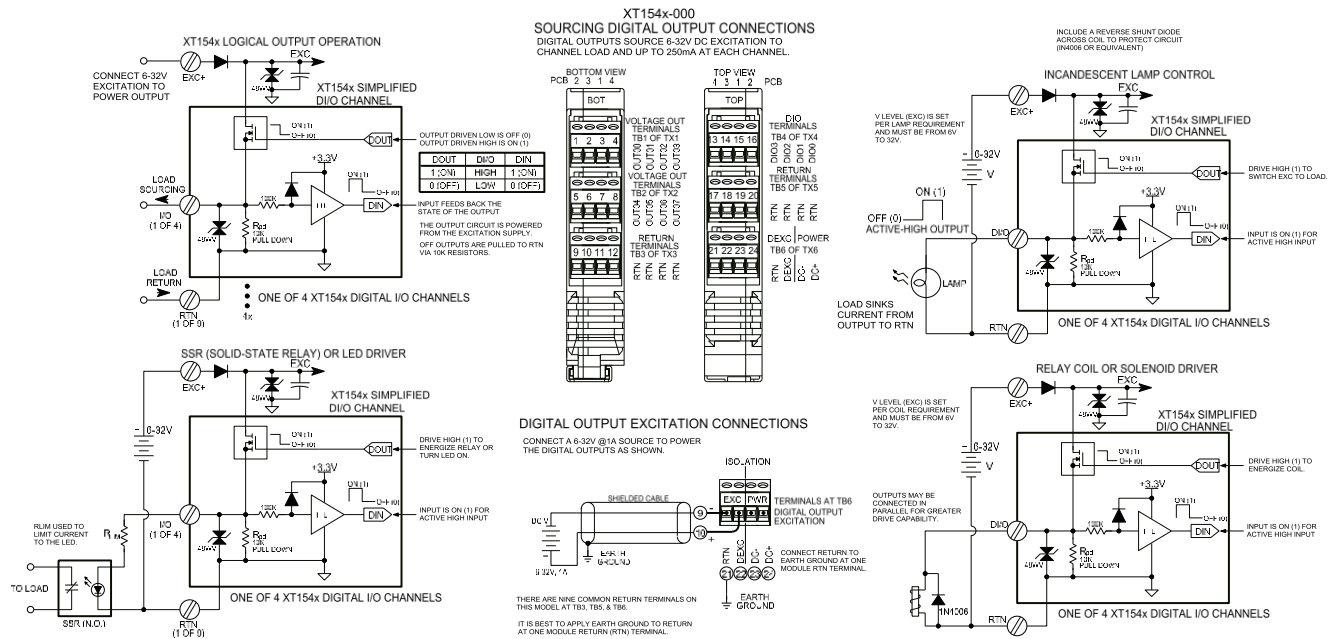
XT154x-000
SOURCING DIGITAL OUTPUT CONNECTIONS
DIGITAL OUTPUTS SOURCE 6-32V DC EXCITATION TO CHANNEL LOAD AND UP TO 250mA AT EACH CHANNEL.

XT154x LOGICAL OUTPUT OPERATION
CONNECT 6-32V EXCITATION TO POWER OUTPUT
EXC+
EXC
49mV
XT154x SIMPLIFIED DI/O CHANNEL
ON (1)
OFF (0)
DOUT
OUTPUT DRIVEN LOW IS OFF (0)
OUTPUT DRIVEN HIGH IS ON (1)
+3.3V

| DOUT | DI/O | DIN |
|---|---|---|
| 1 (ON) | HIGH | 1 (ON) |
| 0 (OFF) | LOW | 0 (OFF) |

LOAD SOURCING
I/O (1 OF 4)
120K
Rpd 10K PULL DOWN
DIN
INPUT FEEDS BACK THE STATE OF THE OUTPUT
THE OUTPUT CIRCUIT IS POWERED FROM THE EXCITATION SUPPLY.
OFF OUTPUTS ARE PULLED TO RTN VIA 10K RESISTORS.
LOAD RETURN
RTN (1 OF 9)
ONE OF 4 XT154x DIGITAL I/O CHANNELS
4x

BOTTOM VIEW
PCB 2 3 1 4
BOT
1 2 3 4
VOLTAGE OUT TERMINALS TB1 OF TX1
OUT30 OUT31 OUT32 OUT33
5 6 7 8
VOLTAGE OUT TERMINALS TB2 OF TX2
OUT34 OUT35 OUT36 OUT37
9 10 11 12
RETURN TERMINALS TB3 OF TX3
RTN RTN RTN RTN

TOP VIEW
1 3 1 2 PCB
TOP
DIO TERMINALS TB4 OF TX4
13 14 15 16
DIO3 DIO2 DIO1 DIO0
RETURN TERMINALS TB5 OF TX5
17 18 19 20
RTN RTN RTN RTN
DEXC | POWER
TB6 OF TX6
21 22 23 24
RTN DEXC DC- DC+

INCLUDE A REVERSE SHUNT DIODE ACROSS COIL TO PROTECT CIRCUIT (IN4006 OR EQUIVALENT)

INCANDESCENT LAMP CONTROL
EXC+
EXC
V LEVEL (EXC) IS SET PER LAMP REQUIREMENT AND MUST BE FROM 6V TO 32V.
6-32V
V
XT154x SIMPLIFIED DI/O CHANNEL
ON (1)
OFF (0)
DOUT
DRIVE HIGH (1) TO SWITCH EXC TO LOAD.
ON (1)
OFF (0)
ACTIVE-HIGH OUTPUT
DI/O
+3.3V
120K
Rpd 10K PULL DOWN
DIN
INPUT IS ON (1) FOR ACTIVE HIGH INPUT
49mV
LAMP
LOAD SINKS CURRENT FROM OUTPUT TO RTN
RTN
ONE OF 4 XT154x DIGITAL I/O CHANNELS

SSR (SOLID-STATE RELAY) OR LED DRIVER
EXC+
EXC
6-32V
XT154x SIMPLIFIED DI/O CHANNEL
ON (1)
OFF (0)
DOUT
DRIVE HIGH (1) TO ENERGIZE RELAY OR TURN LED ON.
+3.3V
120K
DIN
INPUT IS ON (1) FOR ACTIVE HIGH INPUT
RLIM USED TO LIMIT CURRENT TO THE LED.
$R_{LIM}$
I/O (1 OF 4)
Rpd 10K PULL DOWN
49mV
TO LOAD
SSR (N.O.)
RTN (1 OF 9)
ONE OF 4 XT154x DIGITAL I/O CHANNELS

DIGITAL OUTPUT EXCITATION CONNECTIONS
CONNECT A 6-32V @1A SOURCE TO POWER THE DIGITAL OUTPUTS AS SHOWN.
ISOLATION
SHIELDED CABLE
DC V
EXC PWR
TERMINALS AT TB6
DIGITAL OUTPUT EXCITATION
9
10
EARTH GROUND
6-32V, 1A
RTN DEXC DC- DC+
21 22 23 24
CONNECT RETURN TO EARTH GROUND AT ONE MODULE RTN TERMINAL.
EARTH GROUND
THERE ARE NINE COMMON RETURN TERMINALS ON THIS MODEL AT TB3, TB5, & TB6.
IT IS BEST TO APPLY EARTH GROUND TO RETURN AT ONE MODULE RETURN (RTN) TERMINAL.

RELAY COIL OR SOLENOID DRIVER
EXC+
EXC
V LEVEL (EXC) IS SET PER COIL REQUIREMENT AND MUST BE FROM 6V TO 32V.
6-32V
V
XT154x SIMPLIFIED DI/O CHANNEL
ON (1)
OFF (0)
DOUT
DRIVE HIGH (1) TO ENERGIZE COIL.
OUTPUTS MAY BE CONNECTED IN PARALLEL FOR GREATER DRIVE CAPABILITY.
+3.3V
DI/O
120K
Rpd 10K PULL DOWN
DIN
INPUT IS ON (1) FOR ACTIVE HIGH INPUT
49mV
1N4006
RTN
ONE OF 4 XT154x DIGITAL I/O CHANNELS